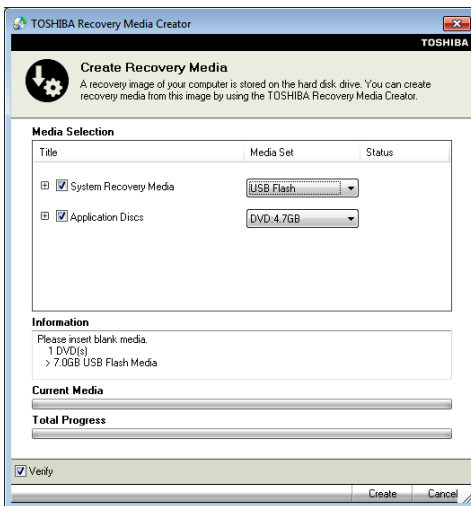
TOSHIBA Recovery Media Creator

TOSHIBA

Create Recovery Media

A recovery image of your computer is stored on the hard disk drive. You can create recovery media from this image by using the TOSHIBA Recovery Media Creator.

Media Selection

| Title | Media Set | Status |
|---|---|---|
| System Recovery Media | USB Flash | |
| Application Discs | DVD:4.7GB | |

Information

Please insert blank media.
1 DVD(s)
> 7.0GB USB Flash Media

Current Media

Total Progress

Verify

Create

Cancel